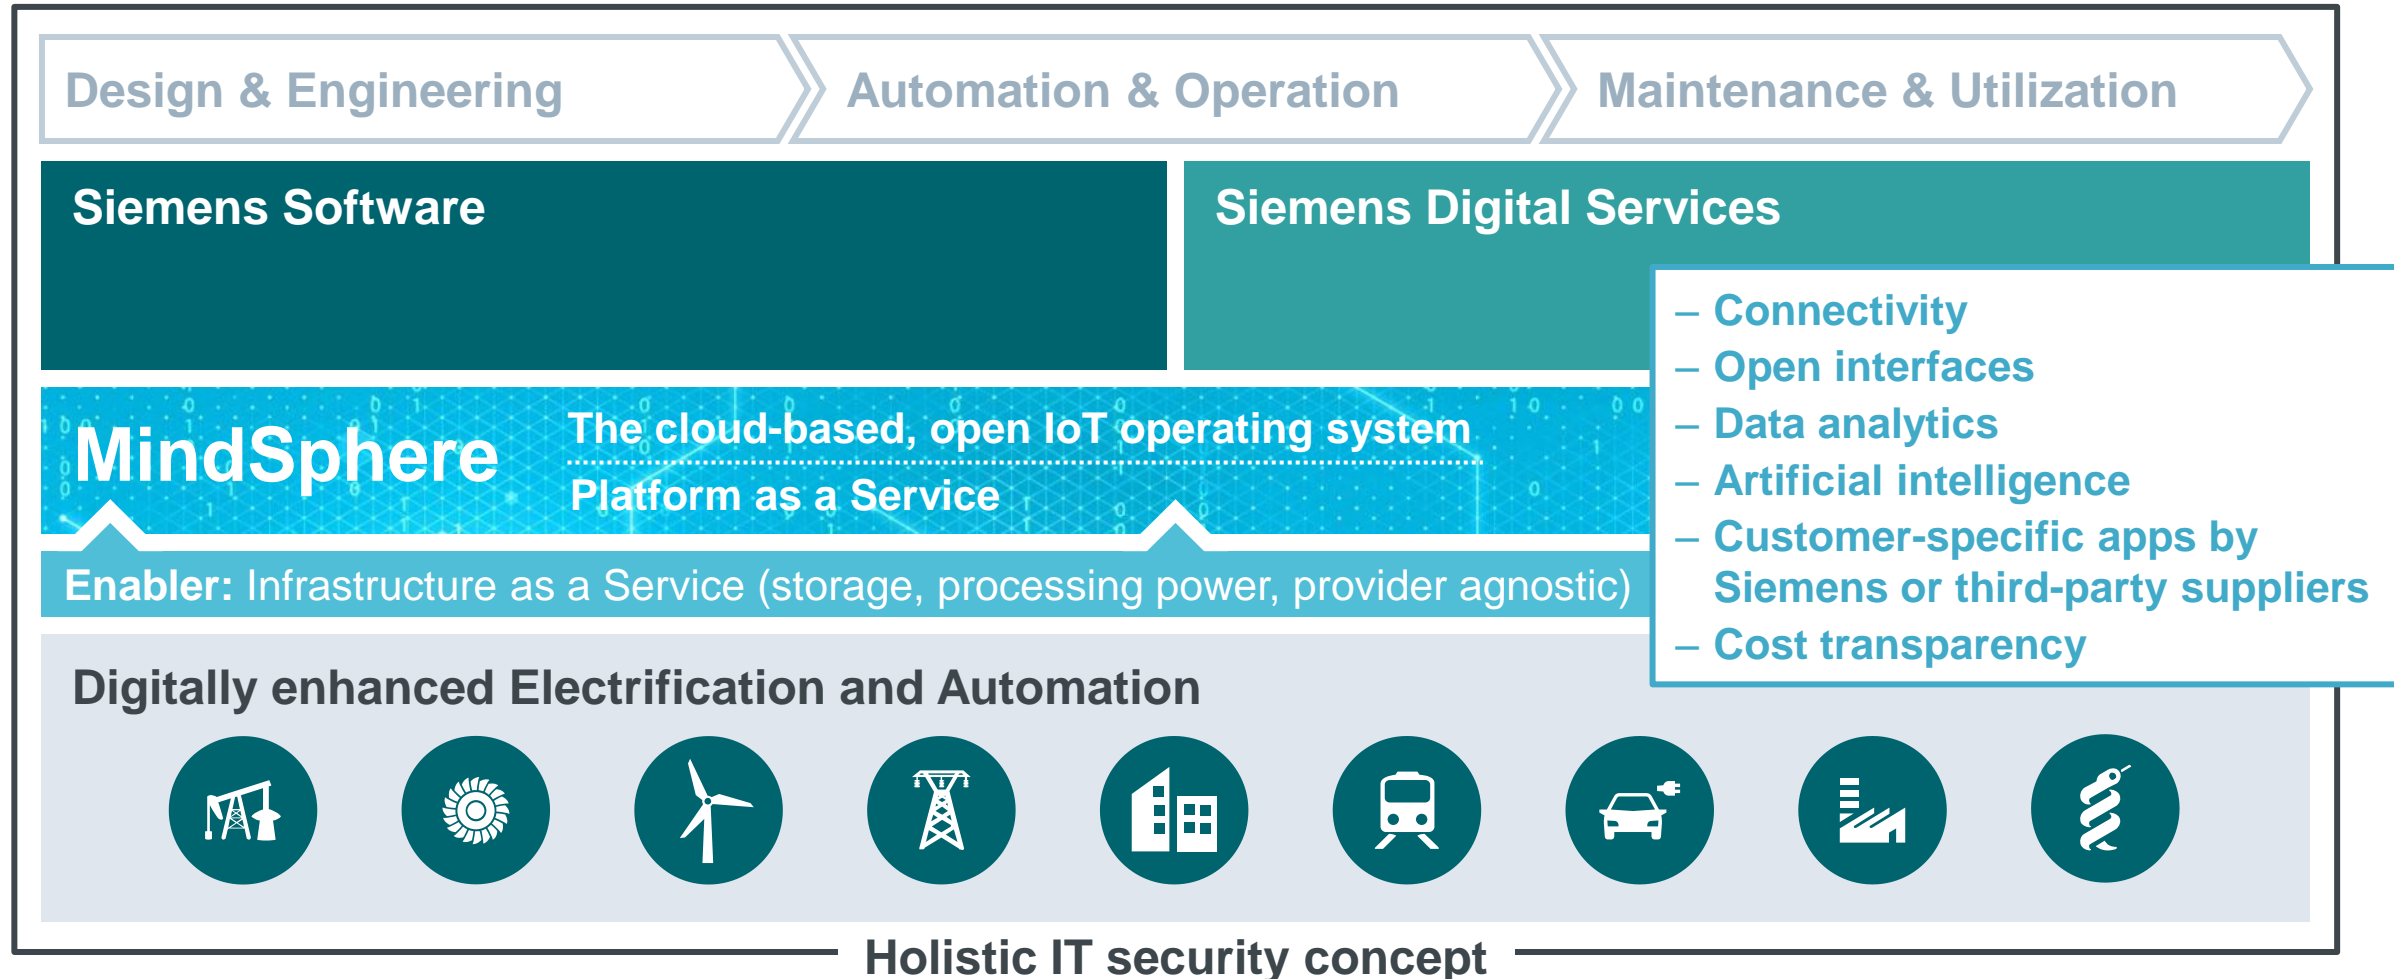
Design & Engineering
Automation & Operation
Maintenance & Utilization

Siemens Software

Siemens Digital Services

– Connectivity
– Open interfaces
– Data analytics
– Artificial intelligence
– Customer-specific apps by Siemens or third-party suppliers
– Cost transparency

MindSphere
The cloud-based, open IoT operating system
Platform as a Service

Enabler: Infrastructure as a Service (storage, processing power, provider agnostic)

Digitally enhanced Electrification and Automation

Holistic IT security concept